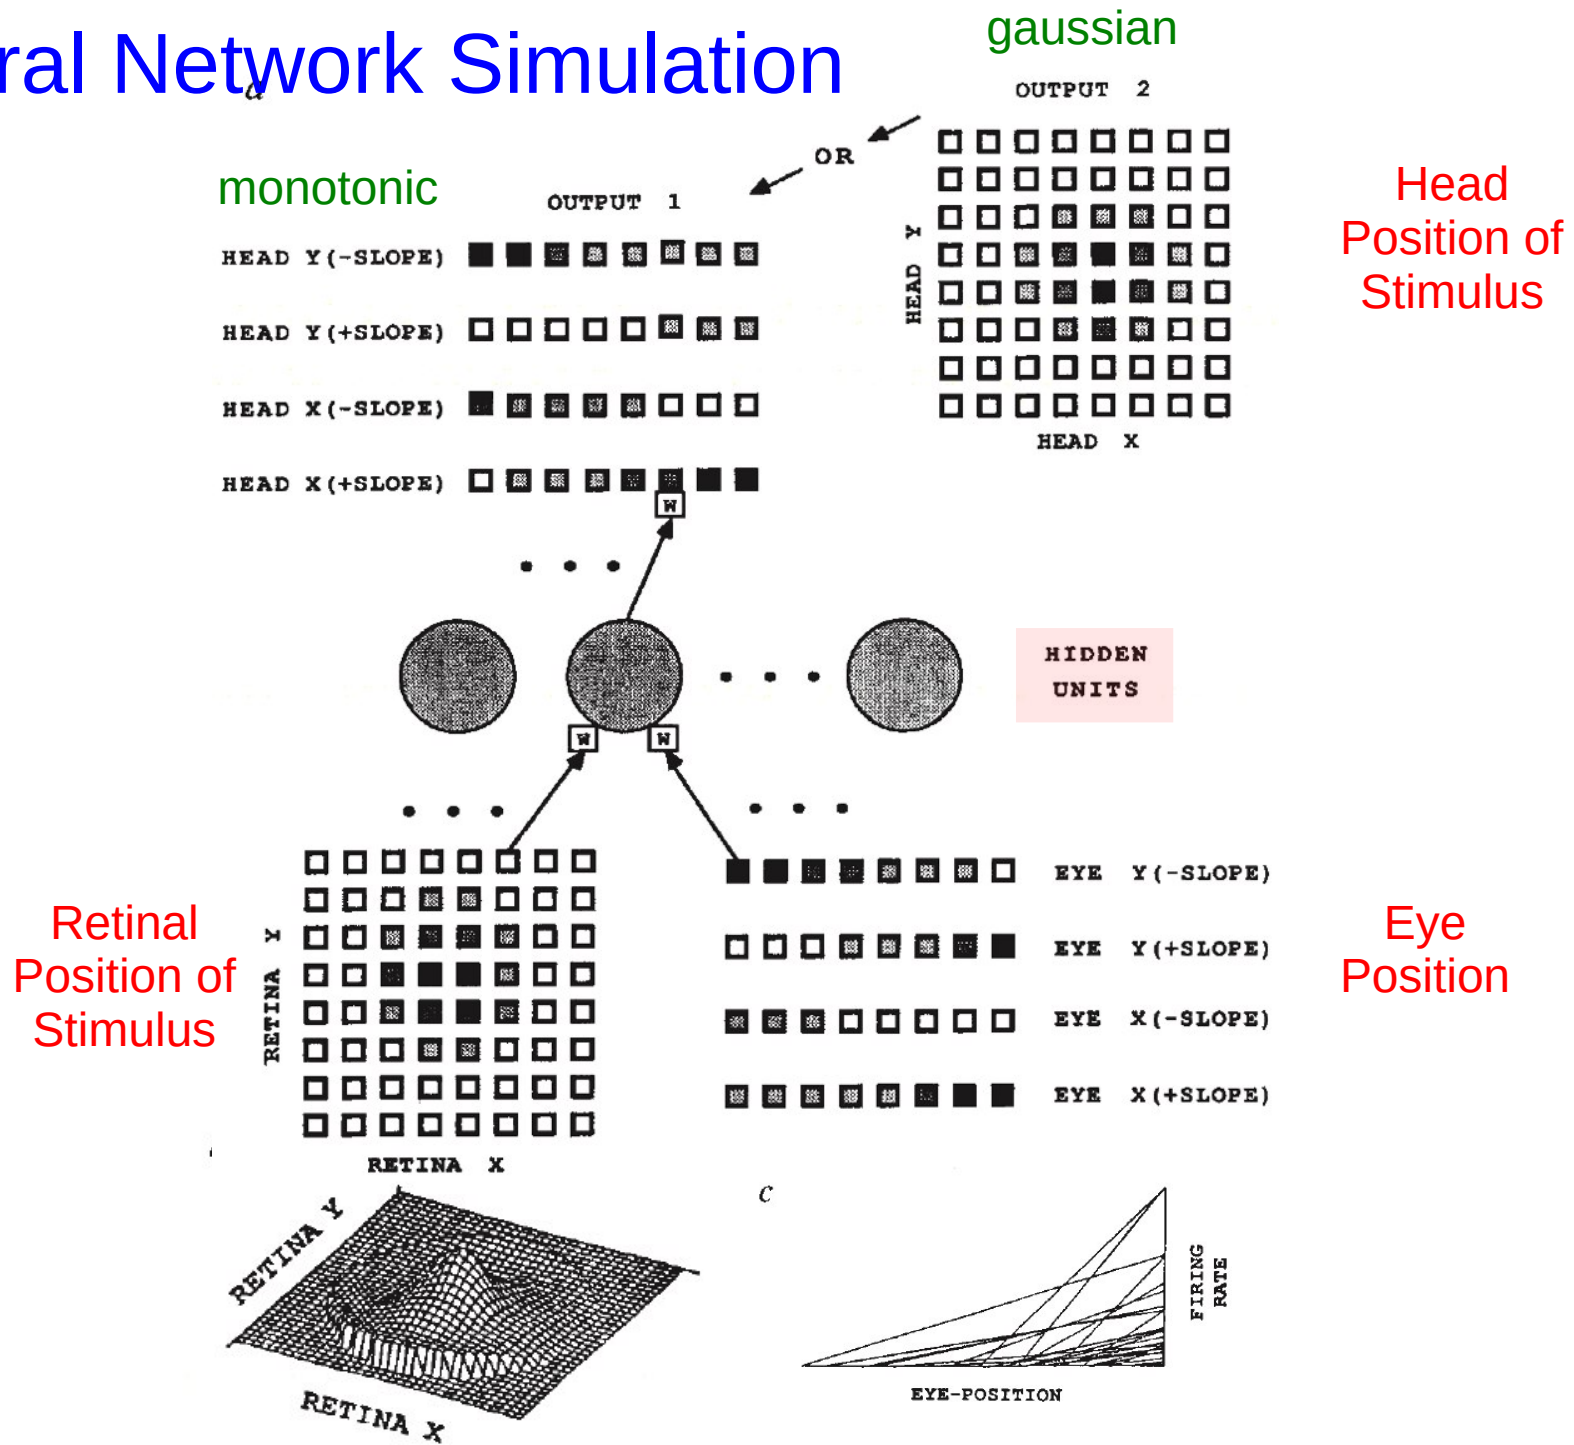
ral Network Simulation

a

gaussian

OUTPUT 2

OR

monotonic

OUTPUT 1

Head Position of Stimulus

HEAD Y(-SLOPE)

HEAD Y(+SLOPE)

HEAD X(-SLOPE)

HEAD X(+SLOPE)

HEAD Y

HEAD X

W

HIDDEN UNITS

W

W

Retinal Position of Stimulus

RETINA Y

RETINA X

EYE Y(-SLOPE)

EYE Y(+SLOPE)

EYE X(-SLOPE)

EYE X(+SLOPE)

Eye Position

RETINA Y

RETINA X

c

FIRING RATE

EYE-POSITION